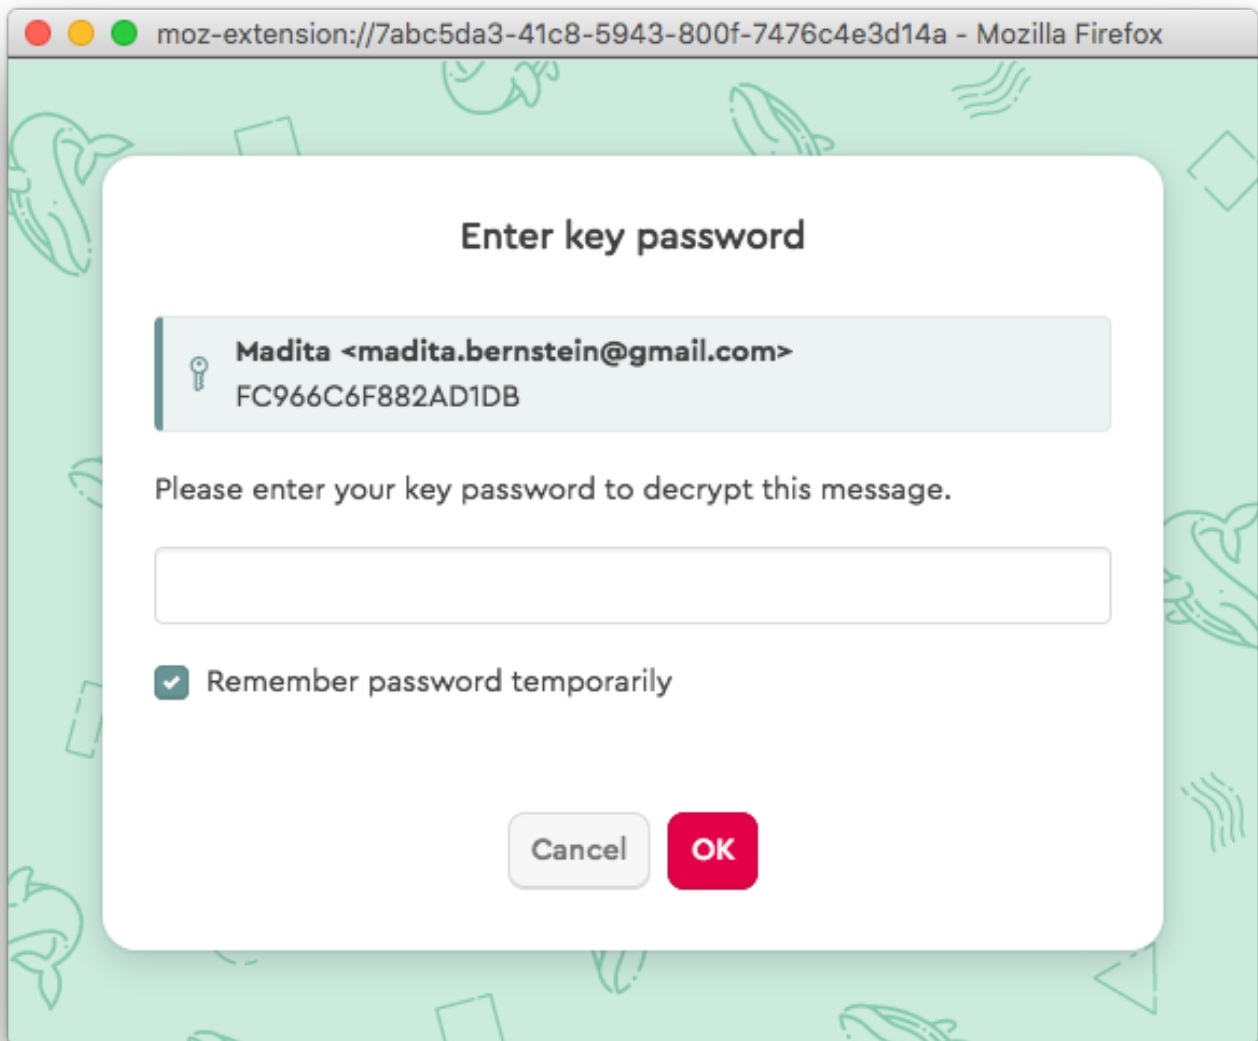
moz-extension://7abc5da3-41c8-5943-800f-7476c4e3d14a - Mozilla Firefox

Enter key password

Madita <madita.bernstein@gmail.com>
FC966C6F882AD1DB

Please enter your key password to decrypt this message.

Remember password temporarily

Cancel OK